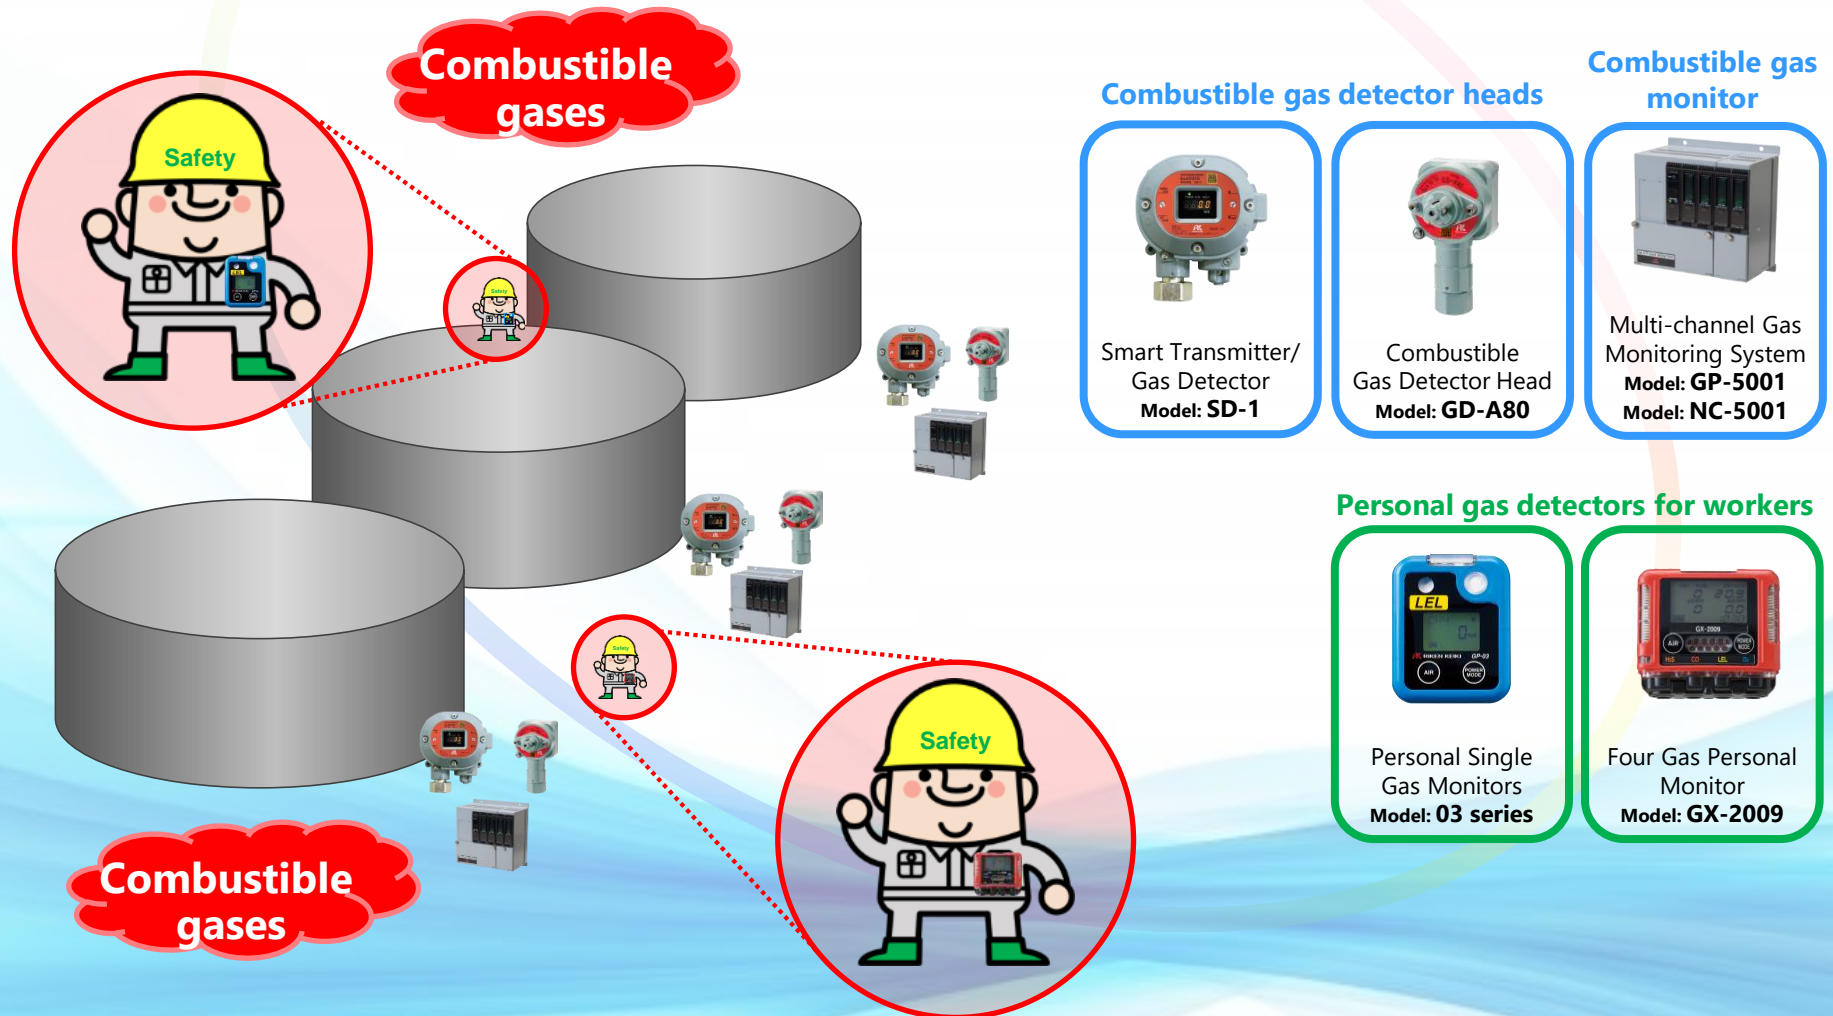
Combustible gases

Safety

Safety

Safety

Safety

Combustible gases

Combustible gas detector heads

Combustible gas monitor

Smart Transmitter/ Gas Detector
Model: SD-1

Combustible Gas Detector Head
Model: GD-A80

Multi-channel Gas Monitoring System
Model: GP-5001
Model: NC-5001

Personal gas detectors for workers

LEL

Personal Single Gas Monitors
Model: 03 series

Four Gas Personal Monitor
Model: GX-2009